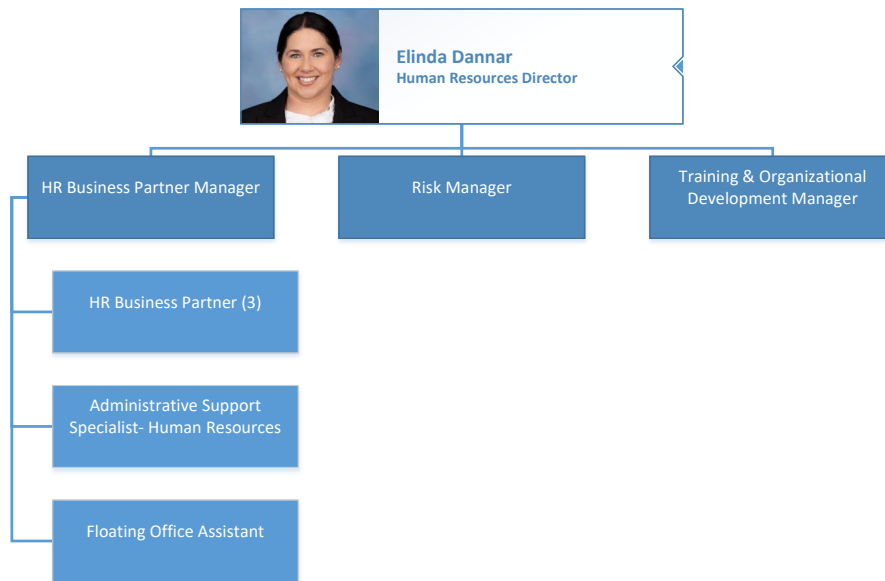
Elinda Dannar
Human Resources Director

HR Business Partner Manager

Risk Manager

Training & Organizational Development Manager

HR Business Partner (3)

Administrative Support Specialist- Human Resources

Floating Office Assistant